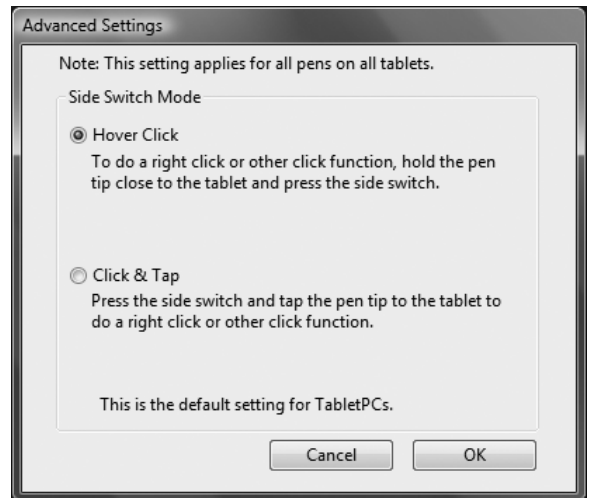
Advanced Settings

Note: This setting applies for all pens on all tablets.

Side Switch Mode

Hover Click
To do a right click or other click function, hold the pen tip close to the tablet and press the side switch.

Click & Tap
Press the side switch and tap the pen tip to the tablet to do a right click or other click function.

This is the default setting for TabletPCs.

Cancel
OK